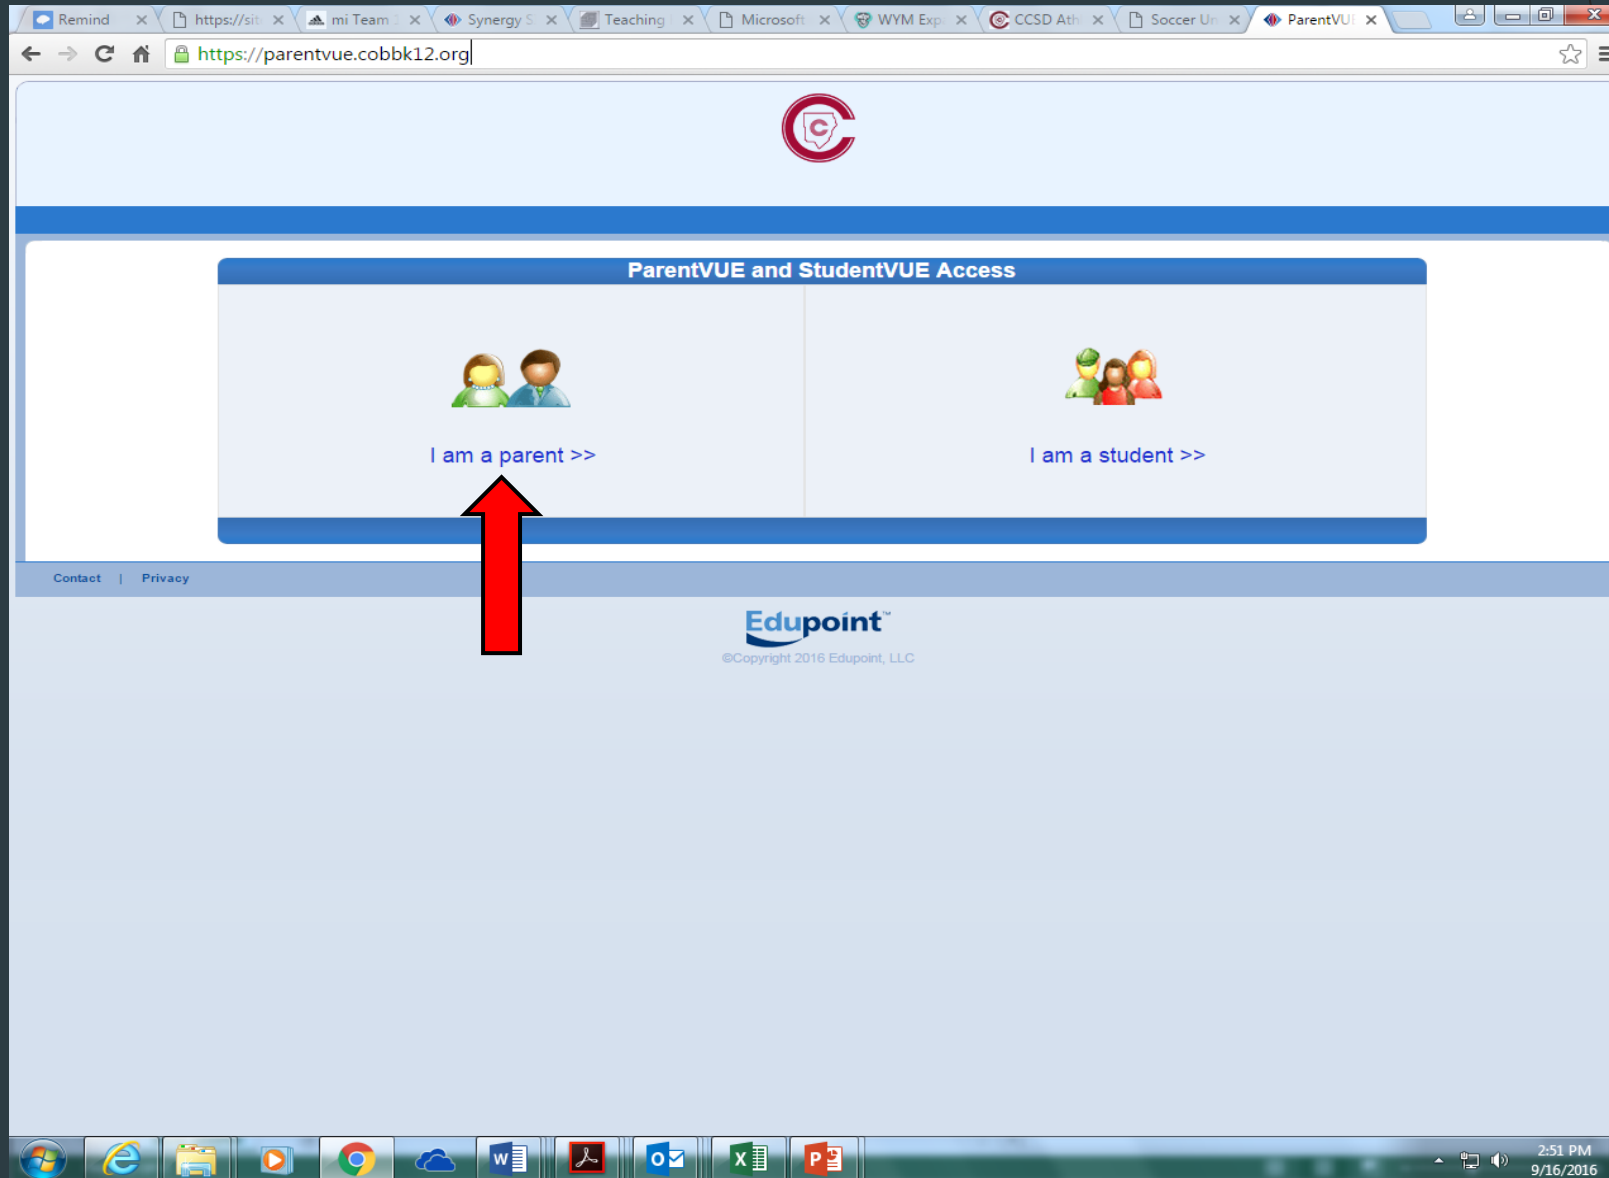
Remind × https://sit × mi Team × Synergy S × Teaching × Microsoft × WYM Exp × CCSD Ath × Soccer Ur × ParentVU ×

https://parentvue.cobbk12.org

ParentVUE and StudentVUE Access

I am a parent >>

I am a student >>

Contact | Privacy

Edupoint™

©Copyright 2016 Edupoint, LLC

2:51 PM
9/16/2016